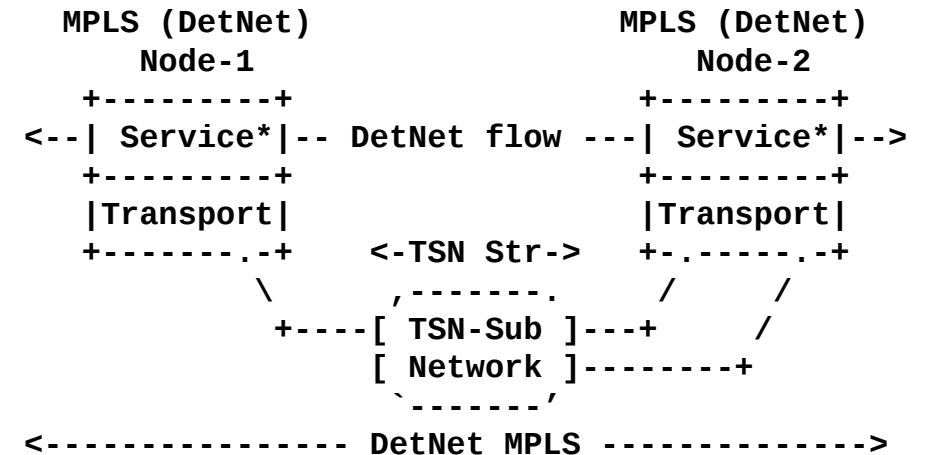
```
   MPLS (DetNet)                    MPLS (DetNet)
      Node-1                            Node-2
    +---------+                       +---------+
<--| Service*|-- DetNet flow ---| Service*|-->
    +---------+                       +---------+
    |Transport|                       |Transport|
    +-------.-+    <-TSN Str->    +-.-----.-+
            \        ,-------.        /      /
             +----[ TSN-Sub ]---+      /
                  [ Network ]--------+
                   `-------'
<--------------- DetNet MPLS --------------->
```